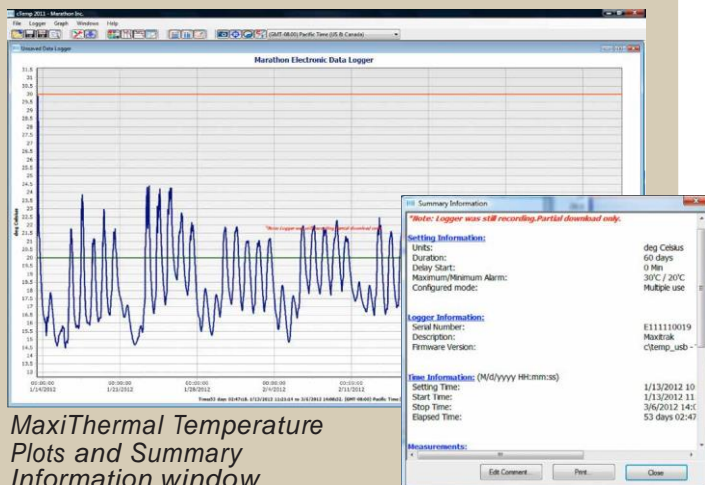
cTemp 2011 - Marathon Inc.

File Logger Graph Windows Help

(GMT-08:00) Pacific Time (US & Canada)

Unsaved Data Logger

Marathon Electronic Data Logger

31.5
31
30.5
30
29.5
29
28.5
28
27.5
27
26.5
26
25.5
25
24.5
24
23.5
23
22.5
22
21.5
21
20.5
20
19.5
19
18.5
18
17.5
17
16.5
16
15.5
15
14.5
14
13.5
13

deg Celsius

*Note: Logger was still recording. Partial download only.

00:00:00 1/14/2012
00:00:00 1/23/2012
00:00:00 1/28/2012
00:00:00 2/4/2012
00:00:00 2/11/2012

Time:53 days 02:47:18. 1/13/2012 11:23:14 to 3/6/2012 14:08:21. (GMT-08:00) Pacific Time

Summary Information

*Note: Logger was still recording.Partial download only.

Setting Information:
Units: deg Celsius
Duration: 60 days
Delay Start: 0 Min
Maximum/Minimum Alarm: 30°C / 20°C
Configured mode: Multiple use

Logger Information:
Serial Number: E111110019
Description: Maxitrak
Firmware Version: c\temp_usb - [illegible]

Time Information: (M/d/yyyy HH:mm:ss)
Setting Time: 1/13/2012 10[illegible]
Start Time: 1/13/2012 11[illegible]
Stop Time: 3/6/2012 14:0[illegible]
Elapsed Time: 53 days 02:47

Measurements:

Edit Comment... Print... Close

MaxiThermal Temperature Plots and Summary Information window